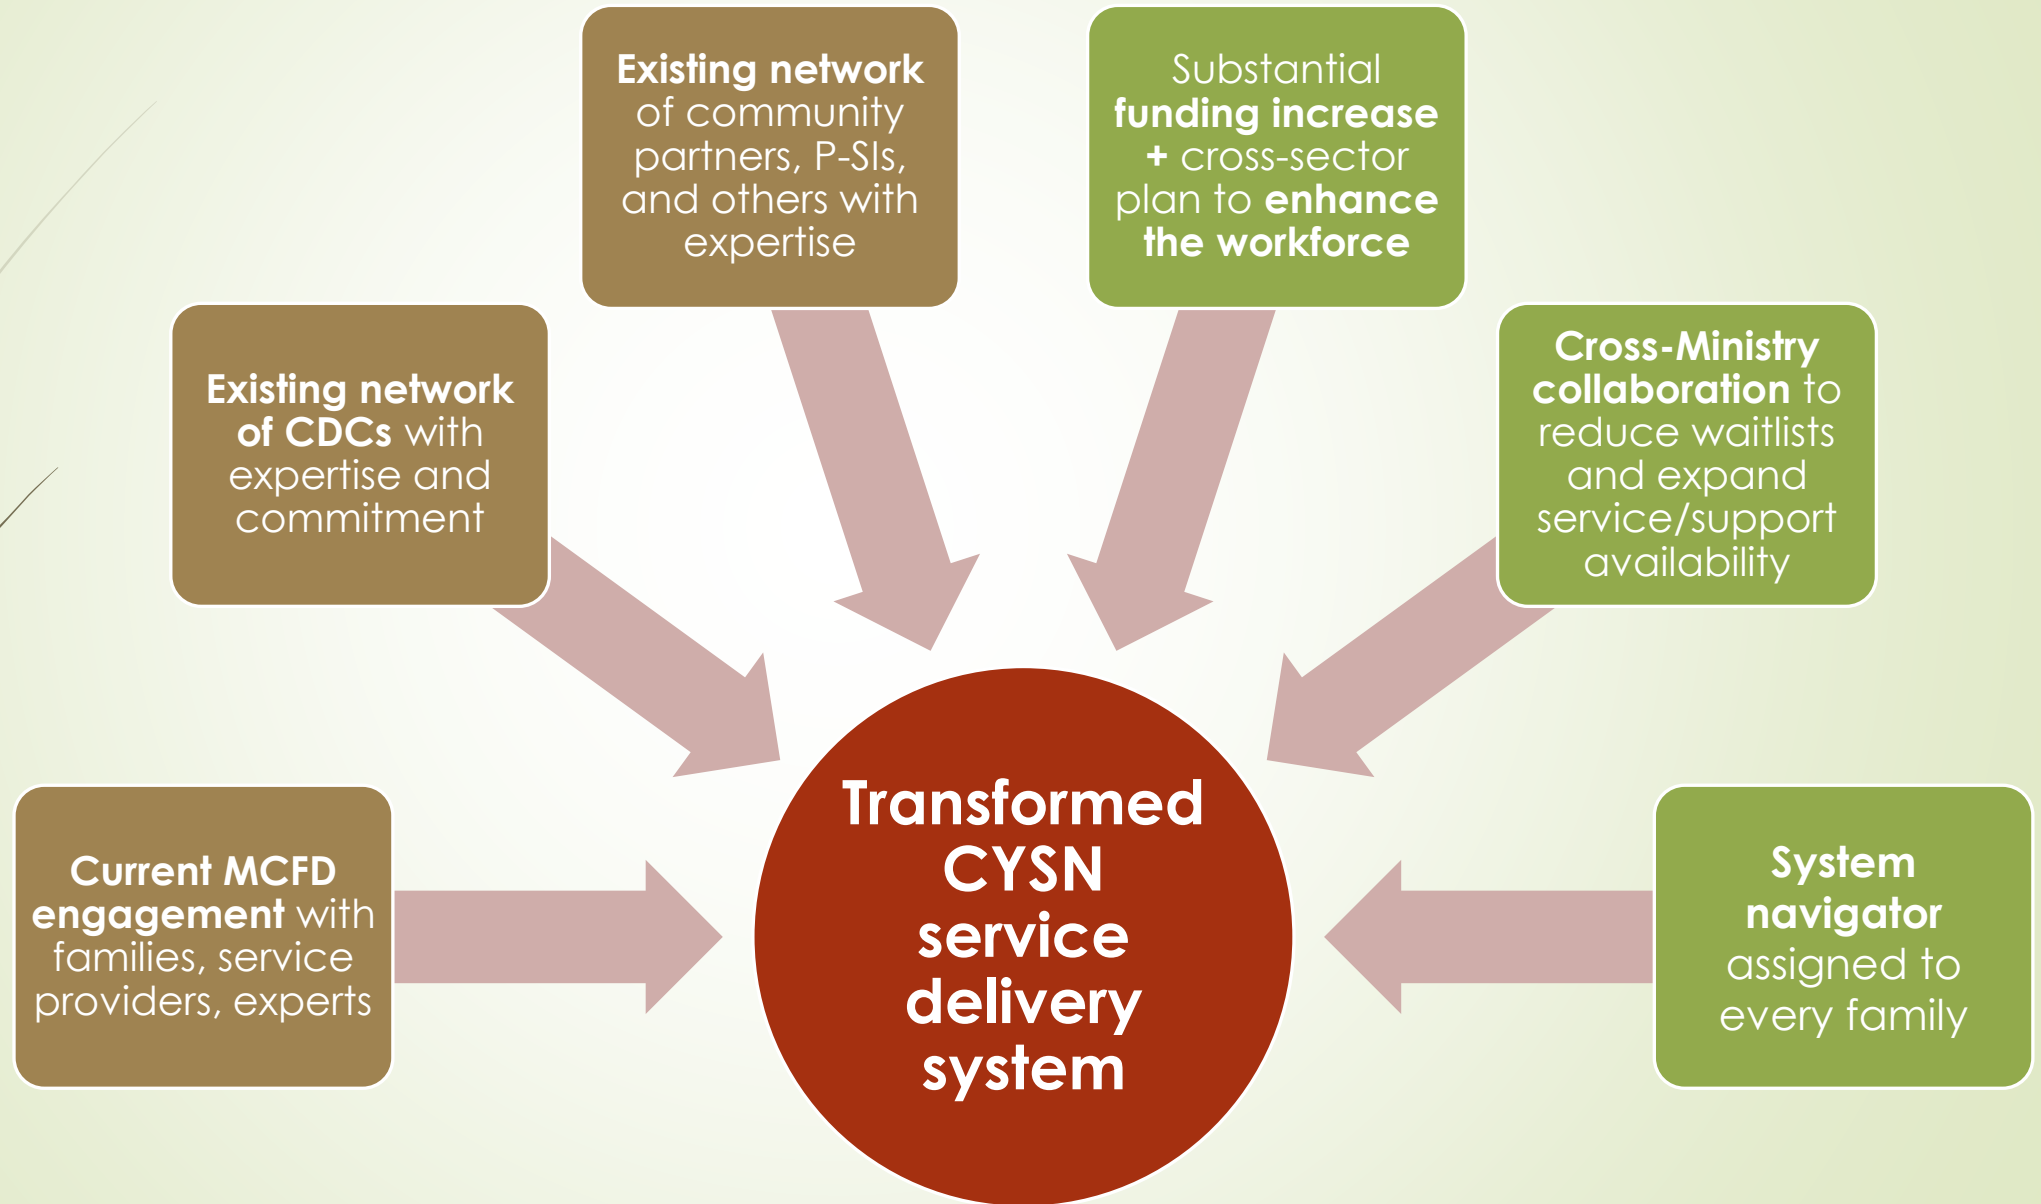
Existing network of community partners, P-SIs, and others with expertise

Substantial funding increase + cross-sector plan to enhance the workforce

Existing network of CDCs with expertise and commitment

Cross-Ministry collaboration to reduce waitlists and expand service/support availability

Current MCFD engagement with families, service providers, experts

Transformed CYSN service delivery system

System navigator assigned to every family